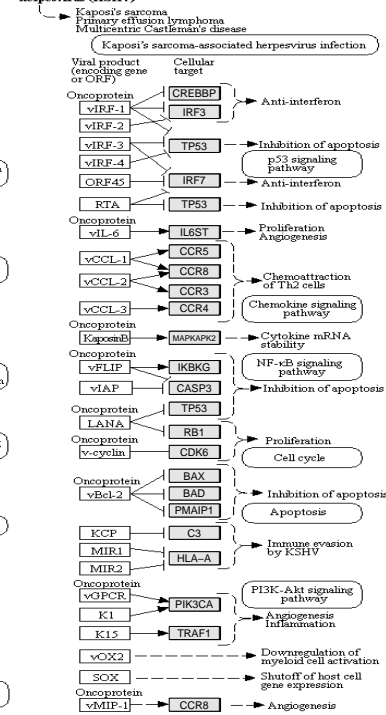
herpesvirus (KSHV)

Kaposi's sarcoma
Primary effusion lymphoma
Multicentric Castleman's disease

Kaposi's sarcoma-associated herpesvirus infection

Viral product (encoding gene or ORF)

Cellular target

Oncoprotein

vIRF-1
CREBBP
IRF3
Anti-interferon
vIRF-2
vIRF-3
TP53
Inhibition of apoptosis
vIRF-4
p53 signaling pathway
ORF45
IRF7
Anti-interferon
RTA
TP53
Inhibition of apoptosis

Oncoprotein
vIL-6
IL6ST
Proliferation
Angiogenesis

vCCL-1
CCR5
CCR8
vCCL-2
CCR3
Chemoattraction of Th2 cells
vCCL-3
CCR4
Chemokine signaling pathway

Oncoprotein
KaposinB
MAPKAPK2
Cytokine mRNA stability

vFLIP
IKBKG
NF-κB signaling pathway
vIAP
CASP3
Inhibition of apoptosis

Oncoprotein
TP53
LANA
RB1
Proliferation
v-cyclin
CDK6
Cell cycle

Oncoprotein
BAX
vBcl-2
BAD
Inhibition of apoptosis
PMAIP1
Apoptosis

KCP
C3
MIR1
HLA-A
Immune evasion by KSHV
MIR2

Oncoprotein
vGPCR
PI3K-Akt signaling pathway
K1
PIK3CA
Angiogenesis
Inflammation
K15
TRAF1

vOX2
Downregulation of myeloid cell activation
SOX
Shutoff of host cell gene expression

Oncoprotein
vMIP-1
CCR8
Angiogenesis